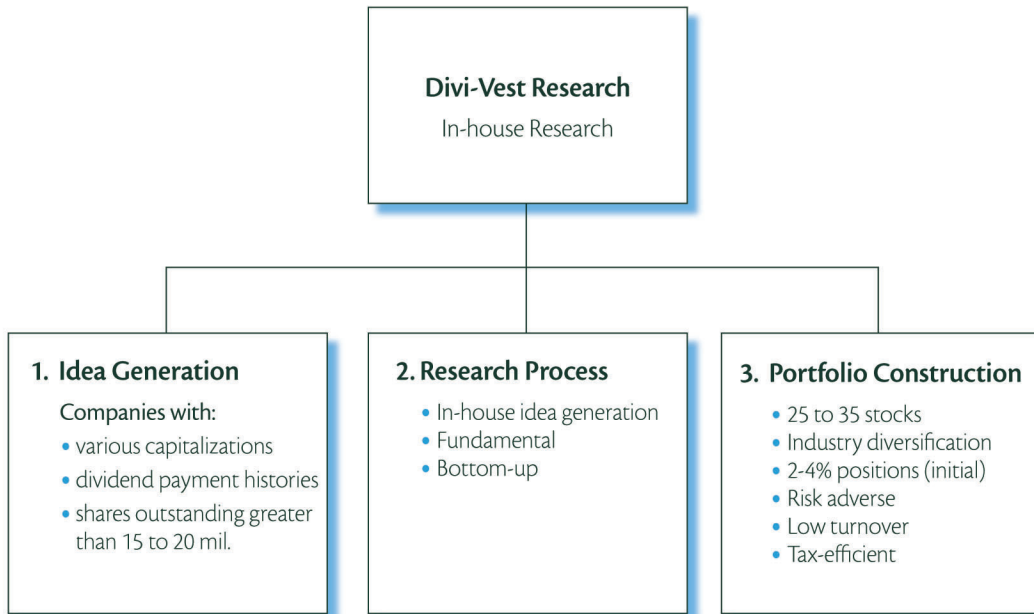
Divi-Vest Research
In-house Research

1. Idea Generation
Companies with:
• various capitalizations
• dividend payment histories
• shares outstanding greater than 15 to 20 mil.

2. Research Process
• In-house idea generation
• Fundamental
• Bottom-up

3. Portfolio Construction
• 25 to 35 stocks
• Industry diversification
• 2-4% positions (initial)
• Risk adverse
• Low turnover
• Tax-efficient